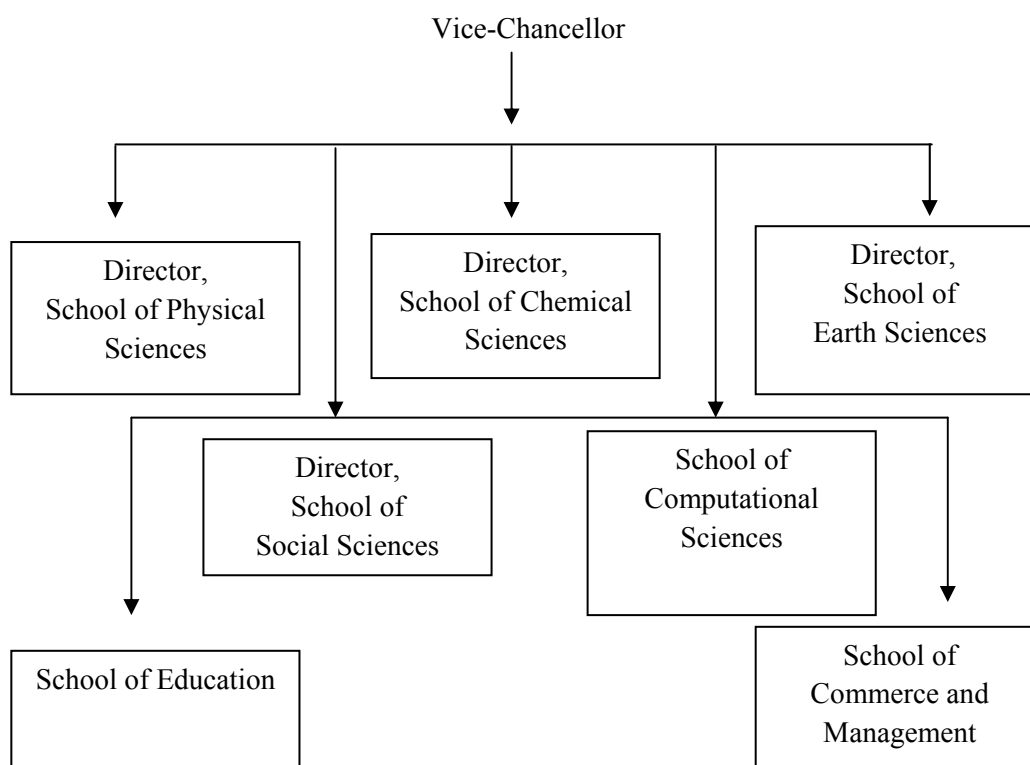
Vice-Chancellor

Director, School of Physical Sciences

Director, School of Chemical Sciences

Director, School of Earth Sciences

Director, School of Social Sciences

School of Computational Sciences

School of Education

School of Commerce and Management